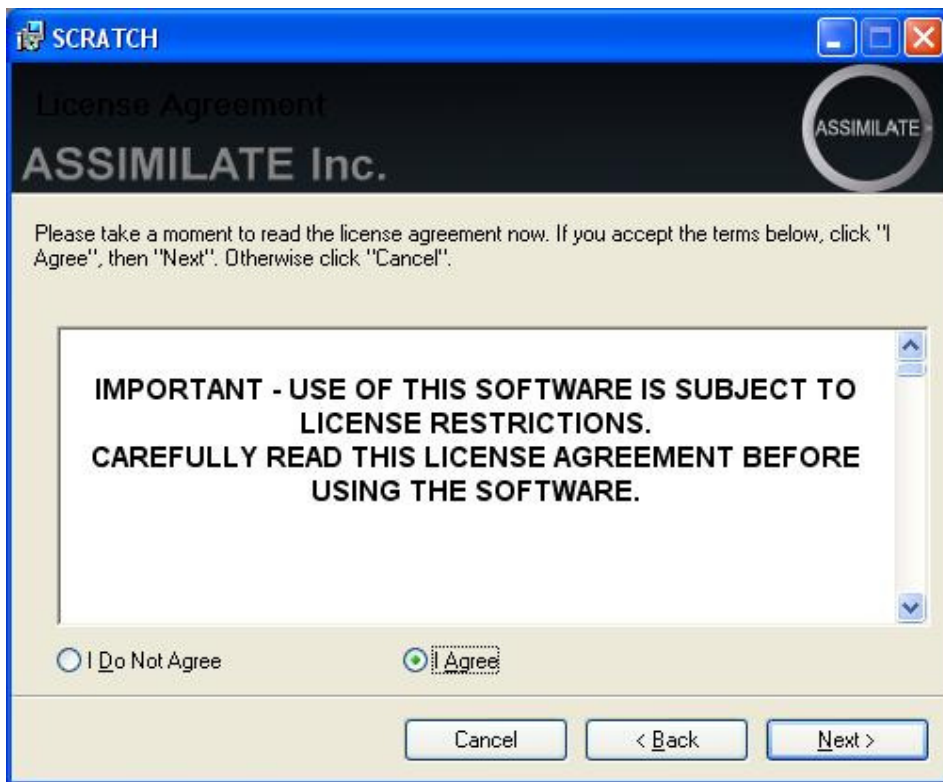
SCRATCH

License Agreement

ASSIMILATE Inc.

ASSIMILATE

Please take a moment to read the license agreement now. If you accept the terms below, click "I Agree", then "Next". Otherwise click "Cancel".

IMPORTANT - USE OF THIS SOFTWARE IS SUBJECT TO LICENSE RESTRICTIONS.
CAREFULLY READ THIS LICENSE AGREEMENT BEFORE USING THE SOFTWARE.

I Do Not Agree

I Agree

Cancel

< Back

Next >